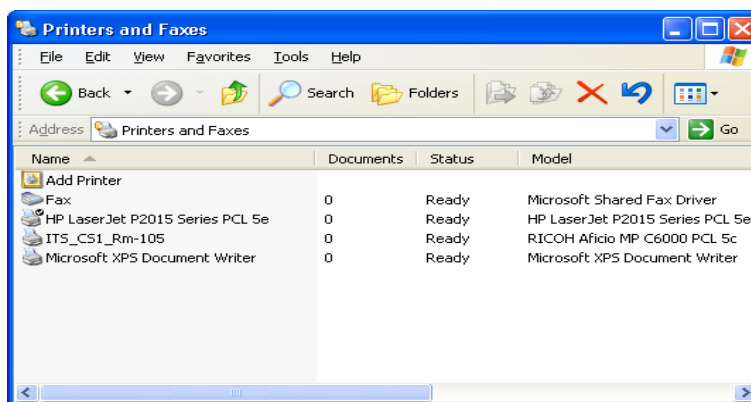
Printers and Faxes

File Edit View Favorites Tools Help

Back Search Folders

Address Printers and Faxes Go

| Name | Documents | Status | Model |
|---|---|---|---|
| Add Printer | | | |
| Fax | 0 | Ready | Microsoft Shared Fax Driver |
| HP LaserJet P2015 Series PCL 5e | 0 | Ready | HP LaserJet P2015 Series PCL 5e |
| ITS_CS1_Rm-105 | 0 | Ready | RICOH Aficio MP C6000 PCL 5c |
| Microsoft XPS Document Writer | 0 | Ready | Microsoft XPS Document Writer |